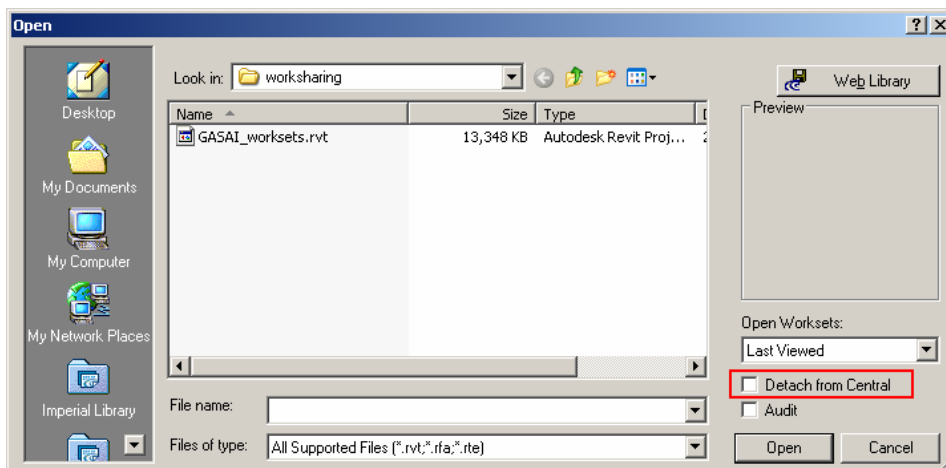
Open

?

Desktop

My Documents

My Computer

My Network Places

Imperial Library

Look in: worksharing

| Name | Size | Type | D |
|---|---|---|---|
| GASAI_worksets.rvt | 13,348 KB | Autodesk Revit Proj... | 2 |

File name:

Files of type: All Supported Files (*.rvt;*.rfa;*.rte)

Web Library

Preview

Open Worksets:

Last Viewed

Detach from Central

Audit

Open

Cancel